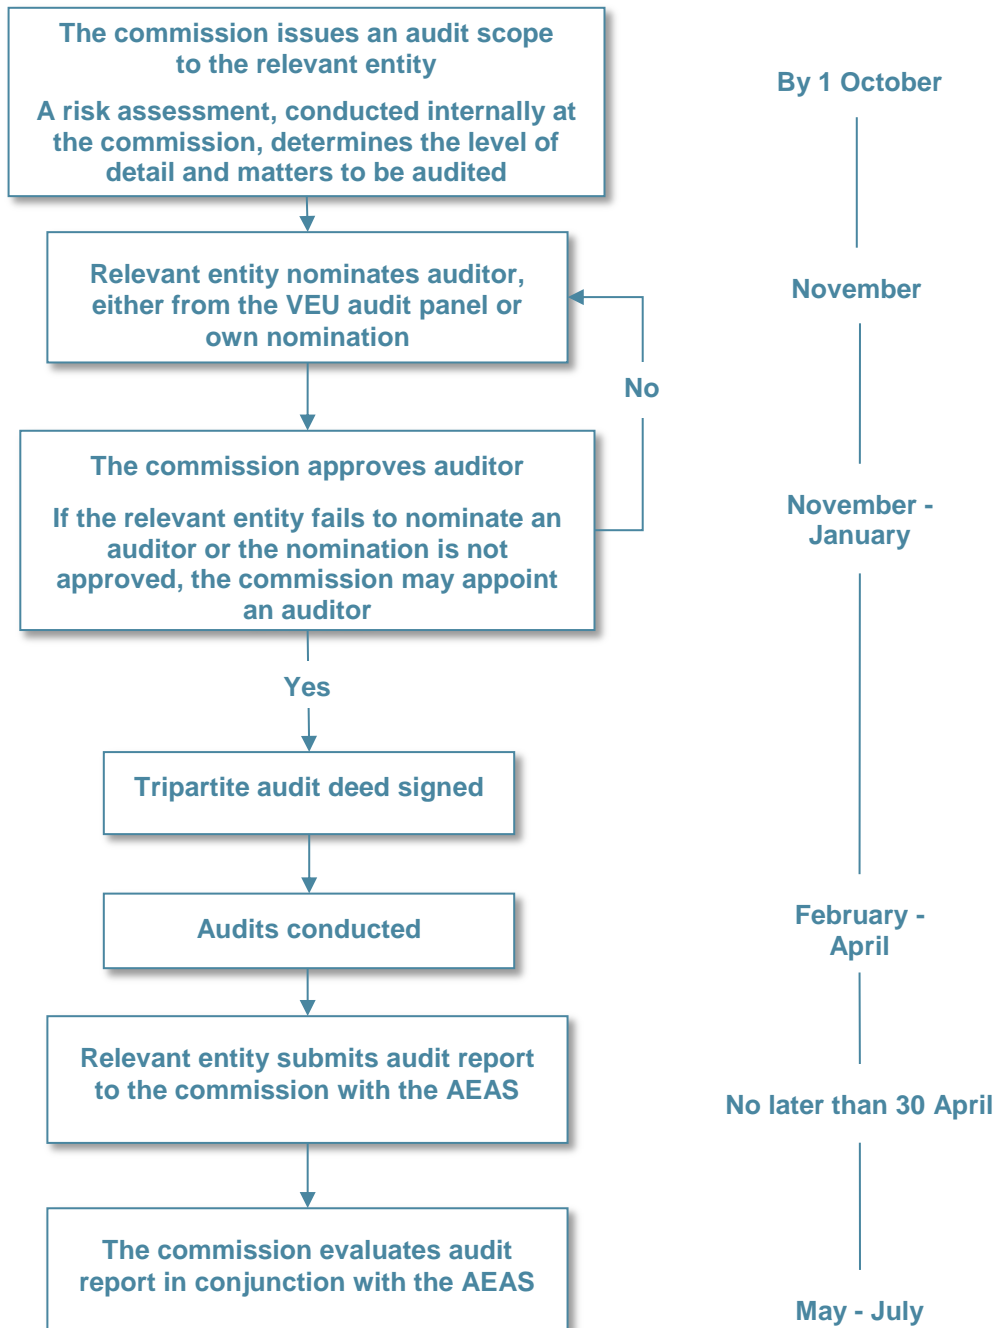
The commission issues an audit scope to the relevant entity

A risk assessment, conducted internally at the commission, determines the level of detail and matters to be audited

By 1 October

Relevant entity nominates auditor, either from the VEU audit panel or own nomination

November

No

The commission approves auditor

If the relevant entity fails to nominate an auditor or the nomination is not approved, the commission may appoint an auditor

November - January

Yes

Tripartite audit deed signed

Audits conducted

February - April

Relevant entity submits audit report to the commission with the AEAS

No later than 30 April

The commission evaluates audit report in conjunction with the AEAS

May - July